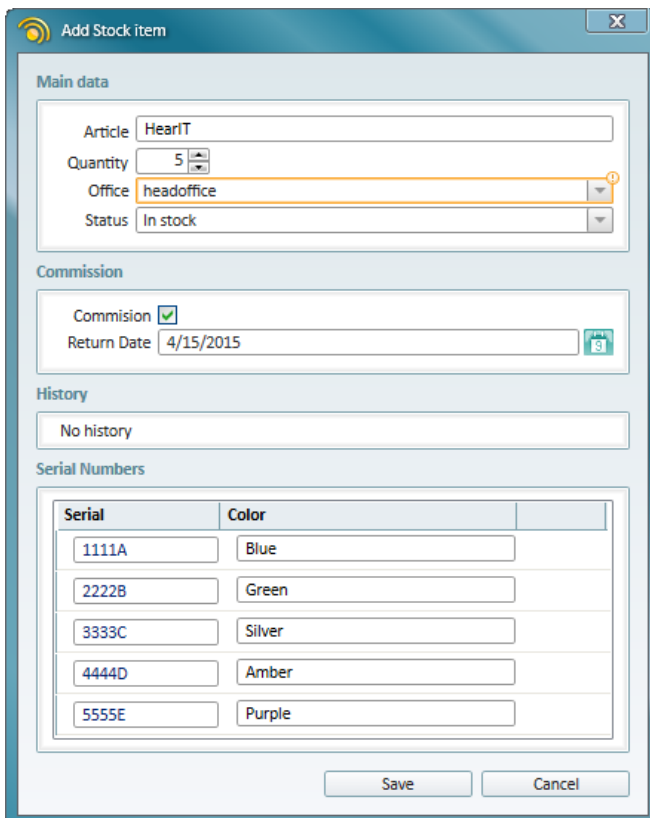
Add Stock item

Main data

Article HearIT
Quantity 5
Office headoffice
Status In stock

Commission

Commision
Return Date 4/15/2015

History

No history

Serial Numbers

| Serial | Color | |
|---|---|---|
| 1111A | Blue | |
| 2222B | Green | |
| 3333C | Silver | |
| 4444D | Amber | |
| 5555E | Purple | |

Save Cancel